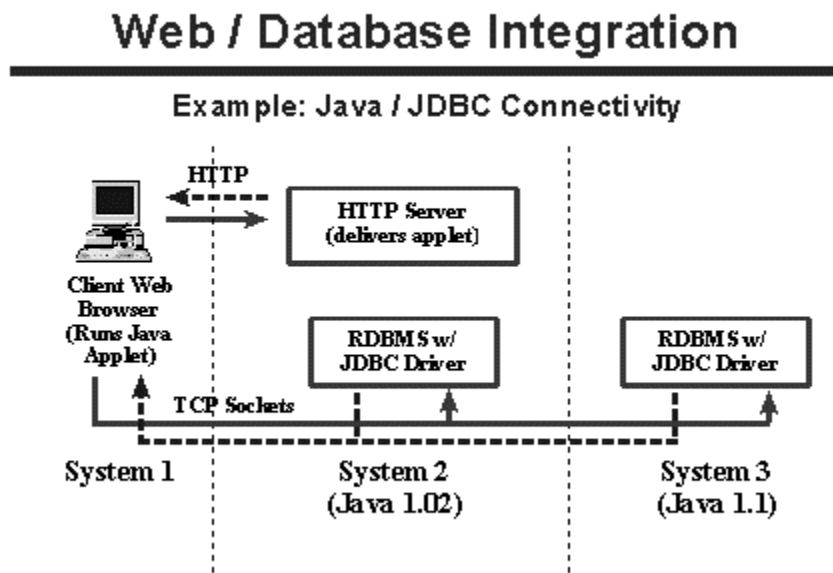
Web / Database Integration

Example: Java / JDBC Connectivity

HTTP

HTTP Server (delivers applet)

Client Web Browser (Runs Java Applet)

RDBMS w/ JDBC Driver

RDBMS w/ JDBC Driver

TCP Sockets

System 1

System 2 (Java 1.02)

System 3 (Java 1.1)